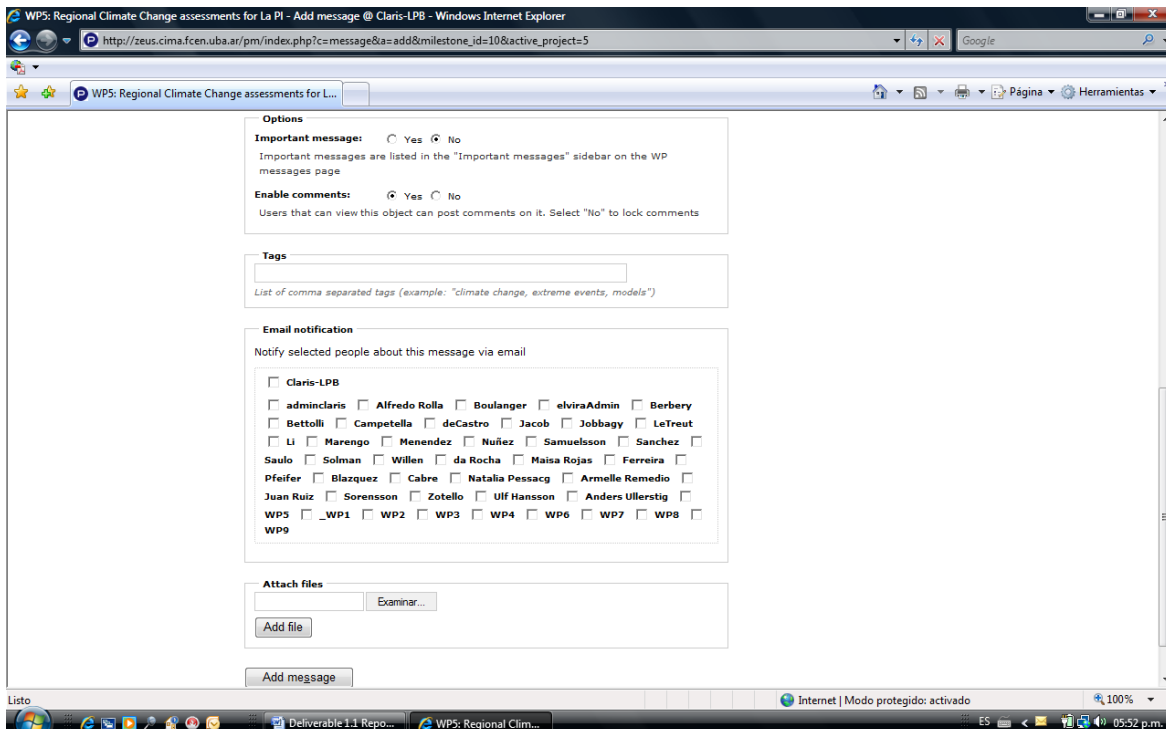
WP5: Regional Climate Change assessments for La PI - Add message @ Claris-LPB - Windows Internet Explorer

http://zeus.cima.fcen.uba.ar/pm/index.php?c=message&a=add&milestone_id=10&active_project=5

Google

WP5: Regional Climate Change assessments for L...

Página ▾ Herramientas ▾

Options

Important message: Yes No

Important messages are listed in the "Important messages" sidebar on the WP messages page

Enable comments: Yes No

Users that can view this object can post comments on it. Select "No" to lock comments

Tags

List of comma separated tags (example: "climate change, extreme events, models")

Email notification

Notify selected people about this message via email

Claris-LPB

adminclaris Alfredo Rolla Boulanger elviraAdmin Berbery Bettolli Campetella deCastro Jacob Jobbagy LeTreut Li Marengo Menendez Nuñez Samuelsson Sanchez Saulo Solman Willen da Rocha Maisa Rojas Ferreira Pfeifer Blazquez Cabre Natalia Pessacg Armelle Remedio Juan Ruiz Sorensson Zotello Ulf Hansson Anders Ullerstig WP5 _WP1 WP2 WP3 WP4 WP6 WP7 WP8 WP9

Attach files

Examinar...

Add file

Add message

Listo

Internet | Modo protegido: activado

100%

Deliverable 1.1 Repo...

WP5: Regional Clim...

ES

05:52 p.m.